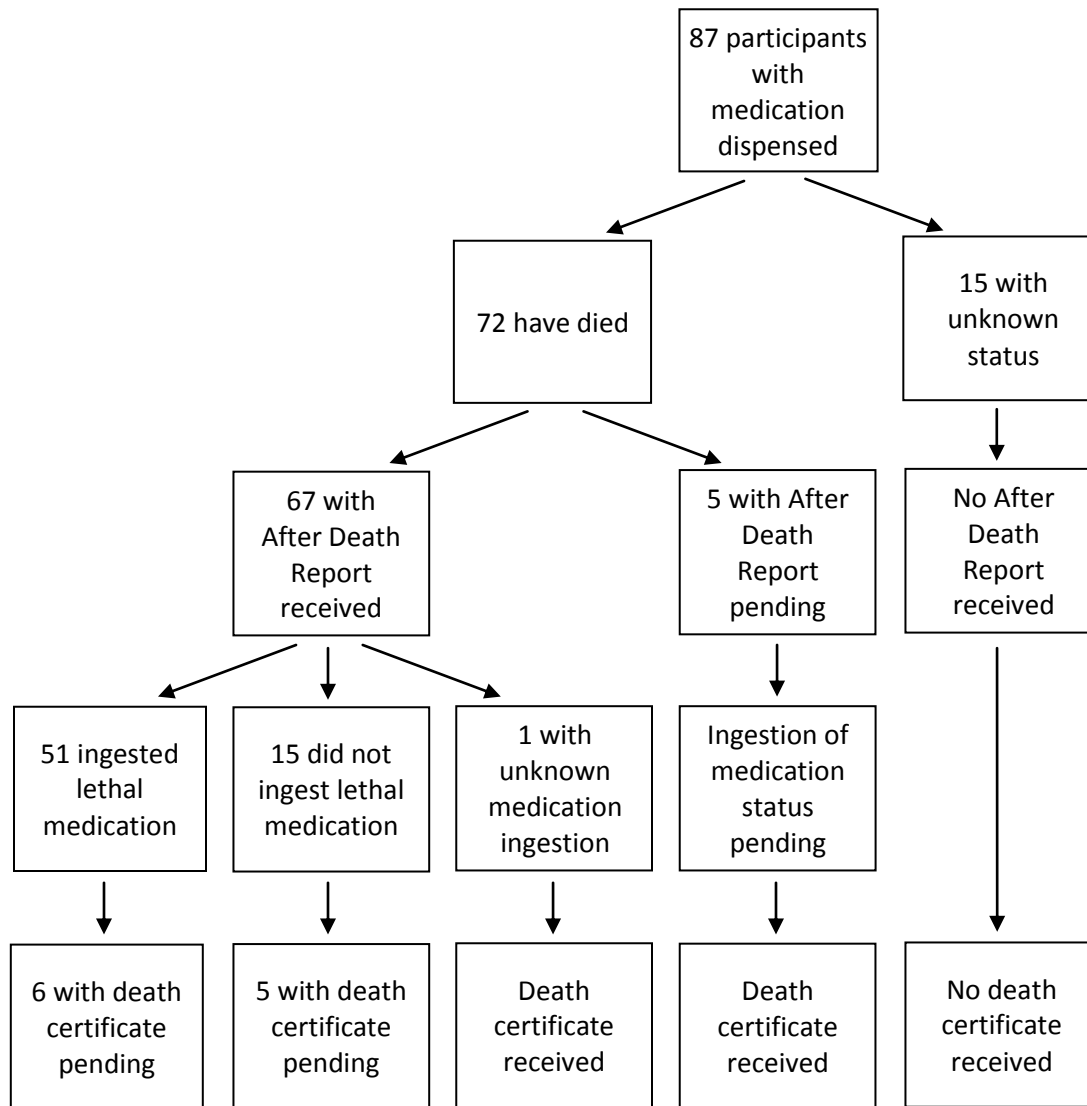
87 participants with medication dispensed

72 have died

15 with unknown status

67 with After Death Report received

5 with After Death Report pending

No After Death Report received

51 ingested lethal medication

15 did not ingest lethal medication

1 with unknown medication ingestion

Ingestion of medication status pending

6 with death certificate pending

5 with death certificate pending

Death certificate received

Death certificate received

No death certificate received